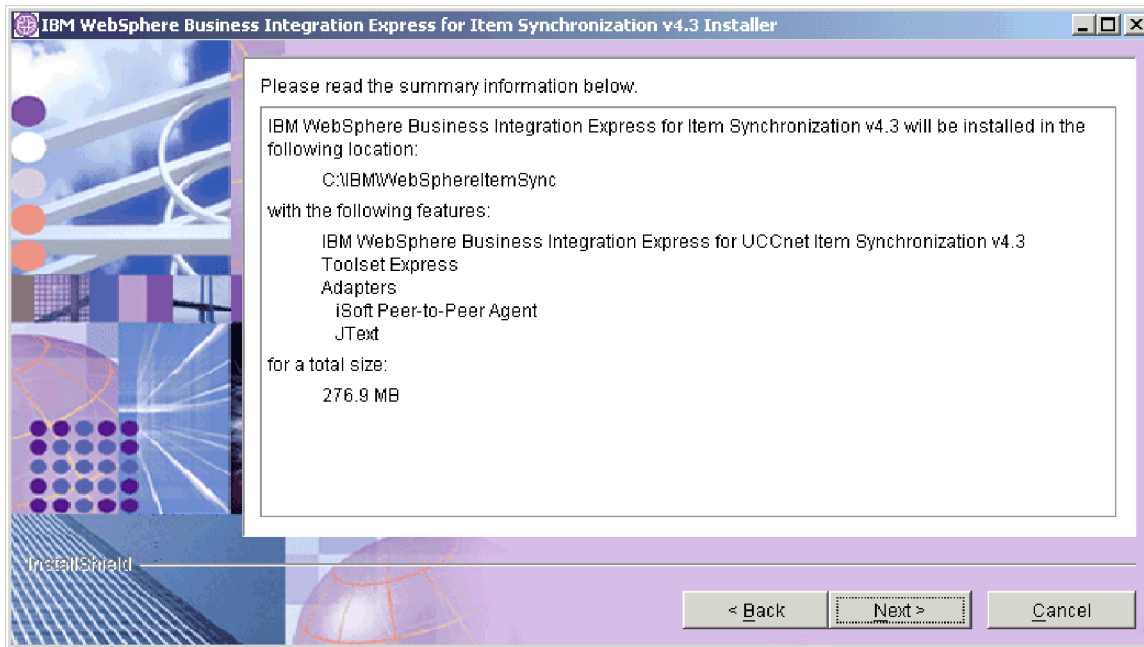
IBM WebSphere Business Integration Express for Item Synchronization v4.3 Installer

Please read the summary information below.

IBM WebSphere Business Integration Express for Item Synchronization v4.3 will be installed in the following location:

C:\IBM\WebSphereItemSync

with the following features:

IBM WebSphere Business Integration Express for UCCnet Item Synchronization v4.3
Toolset Express
Adapters
iSoft Peer-to-Peer Agent
JText

for a total size:

276.9 MB

InstallShield

< Back

Next >

Cancel